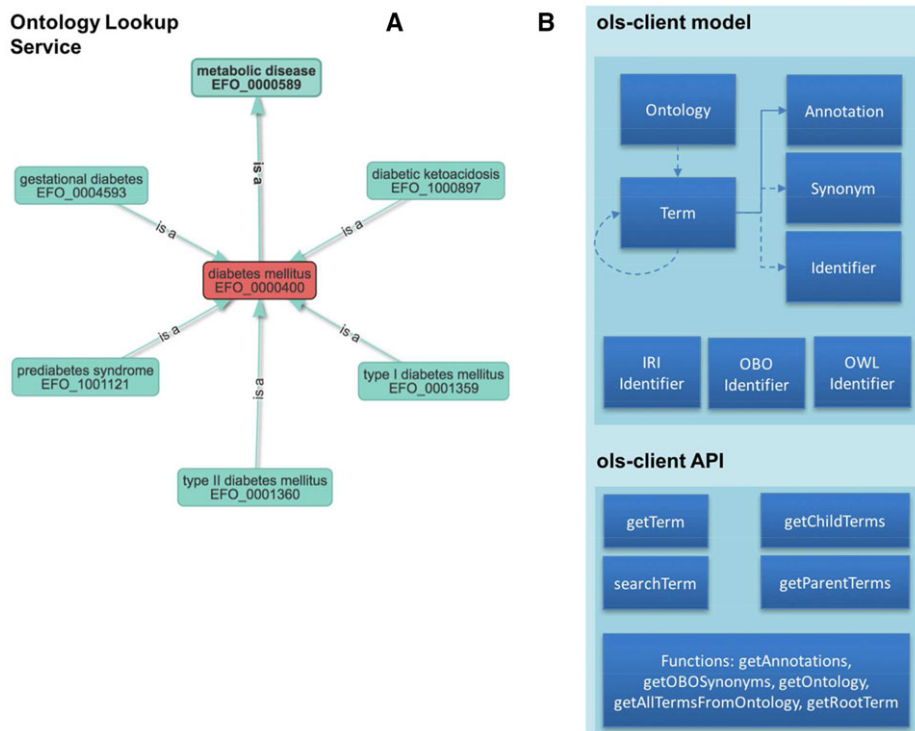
Ontology Lookup Service

A

metabolic disease
EFO_0000589

is a

gestational diabetes
EFO_0004593

is a

diabetic ketoacidosis
EFO_1000897

is a

diabetes mellitus
EFO_0000400

is a

prediabetes syndrome
EFO_1001121

is a

is a

type I diabetes mellitus
EFO_0001359

type II diabetes mellitus
EFO_0001360

B

ols-client model

Ontology

Annotation

Term

Synonym

Identifier

IRI Identifier

OBO Identifier

OWL Identifier

ols-client API

getTerm

getChildTerms

searchTerm

getParentTerms

Functions: getAnnotations, getOBOSynonyms, getOntology, getAllTermsFromOntology, getRootTerm